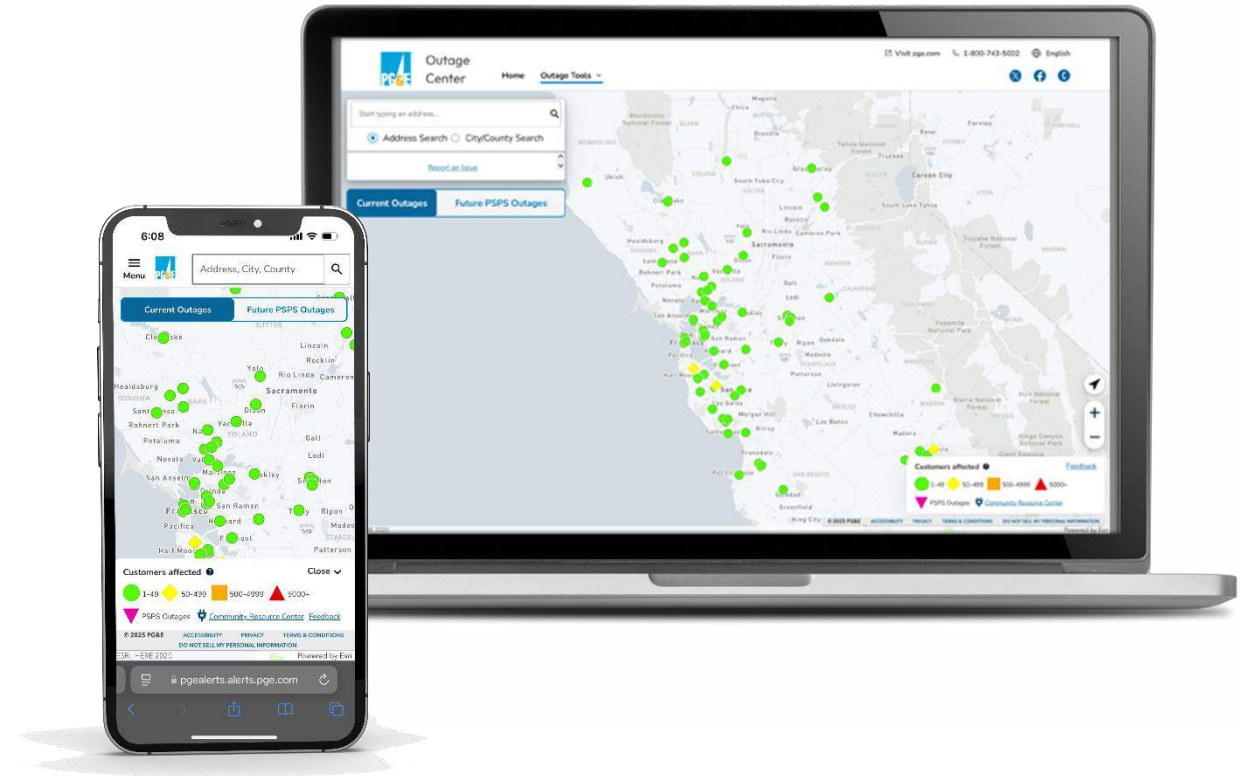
PG&E Outage Center

Home Outage Tools

Visit pge.com 1-800-743-5002 English

Start typing an address...

Address Search City/County Search

Report an Issue

Current Outages Future PSPS Outages

Ukiah Clearlake Healdsburg Santa Rosa Rohnert Park Petaluma Novato San Rafael Vacaville Sacramento Fairfield Lodi Stockton San Ramon Tracy Ripon Modesto Patterson Livingston Merced Chowchilla Madera Gilroy Los Banos Soledad Greenfield King City Grass Valley Yuba City Lincoln Carson City Truckee

Customers affected

1-49 50-499 500-4999 5000+

PSPS Outages Community Resource Center Feedback

© 2025 PG&E ACCESSIBILITY PRIVACY TERMS & CONDITIONS DO NOT SELL MY PERSONAL INFORMATION

Powered by Esri

6:08

Menu

Address, City, County

Current Outages Future PSPS Outages

Clearlake Lincoln Rocklin Yolo Rio Linda Cameron Healdsburg Sacramento Santa Rosa Dixon Florin Rohnert Park Vacaville Petaluma Galt Novato Lodi San Anselmo Stockton San Ramon Tracy Ripon Pacifica Modes Patterson

Customers affected Close

1-49 50-499 500-4999 5000+

PSPS Outages Community Resource Center Feedback

© 2025 PG&E ACCESSIBILITY PRIVACY TERMS & CONDITIONS DO NOT SELL MY PERSONAL INFORMATION

ESRI, HERE 2020 Powered by Esri

pgealerts.alerts.pge.com